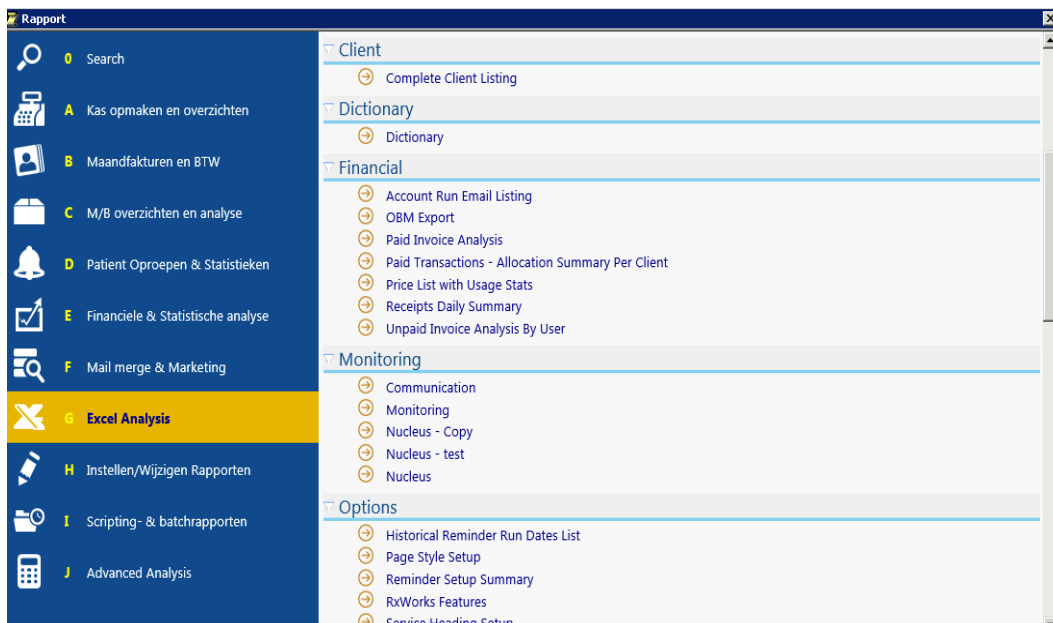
Rapport

0 Search
A Kas opmaken en overzichten
B Maandfakturen en BTW
C M/B overzichten en analyse
D Patient Oproepen & Statistieken
E Financiele & Statistische analyse
F Mail merge & Marketing
G Excel Analysis
H Instellen/Wijzigen Rapporten
I Scripting- & batchrapporten
J Advanced Analysis

Client
Complete Client Listing

Dictionary
Dictionary

Financial
Account Run Email Listing
OBM Export
Paid Invoice Analysis
Paid Transactions - Allocation Summary Per Client
Price List with Usage Stats
Receipts Daily Summary
Unpaid Invoice Analysis By User

Monitoring
Communication
Monitoring
Nucleus - Copy
Nucleus - test
Nucleus

Options
Historical Reminder Run Dates List
Page Style Setup
Reminder Setup Summary
RxWorks Features
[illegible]